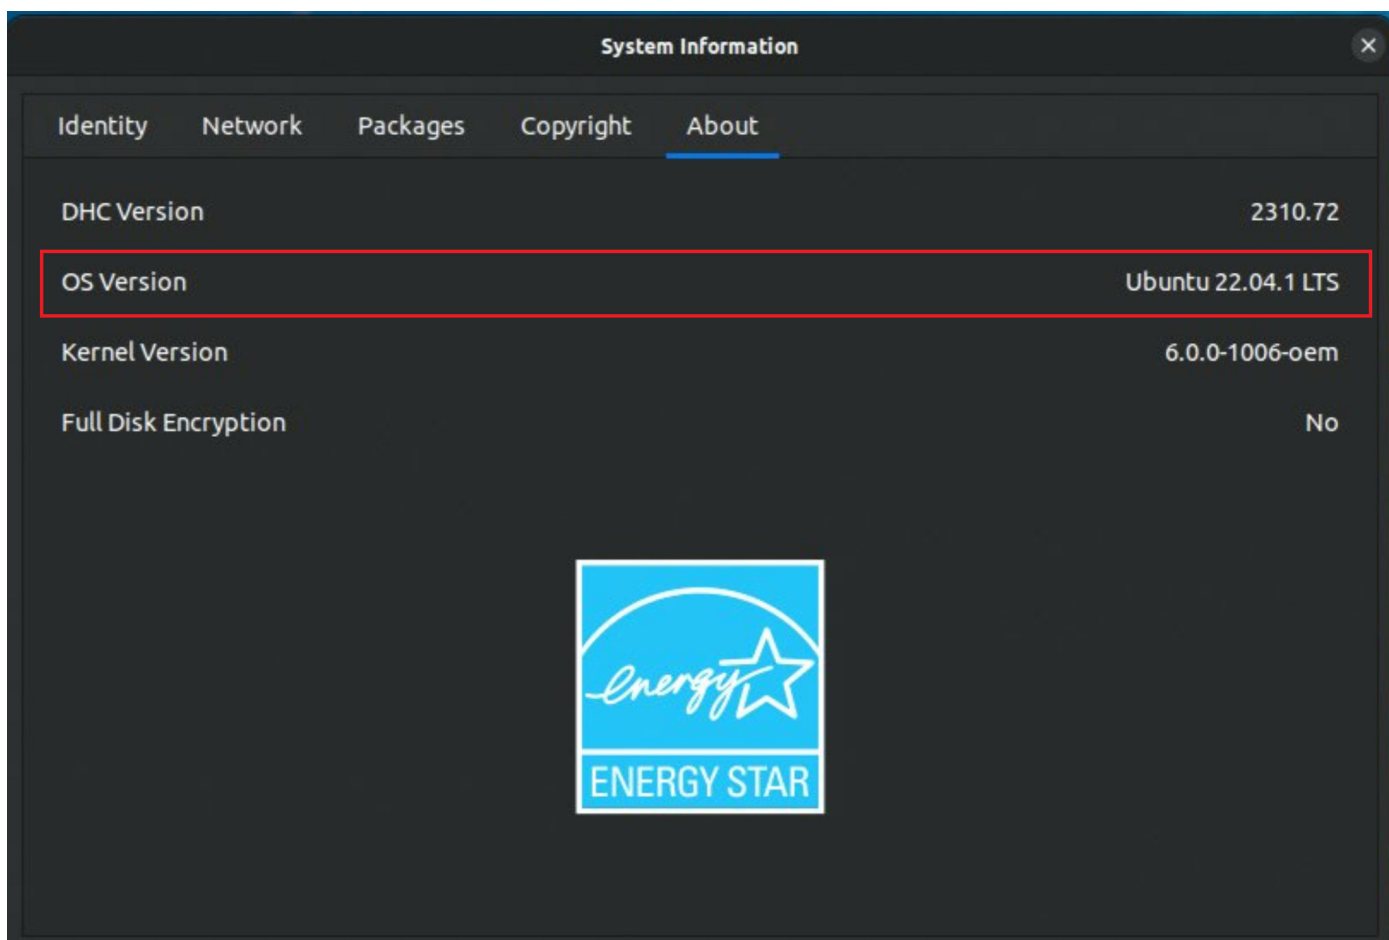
System Information

×

Identity Network Packages Copyright About

| | |
|---|---|
| DHC Version | 2310.72 |
| OS Version | Ubuntu 22.04.1 LTS |
| Kernel Version | 6.0.0-1006-oem |
| Full Disk Encryption | No |

energy

ENERGY STAR